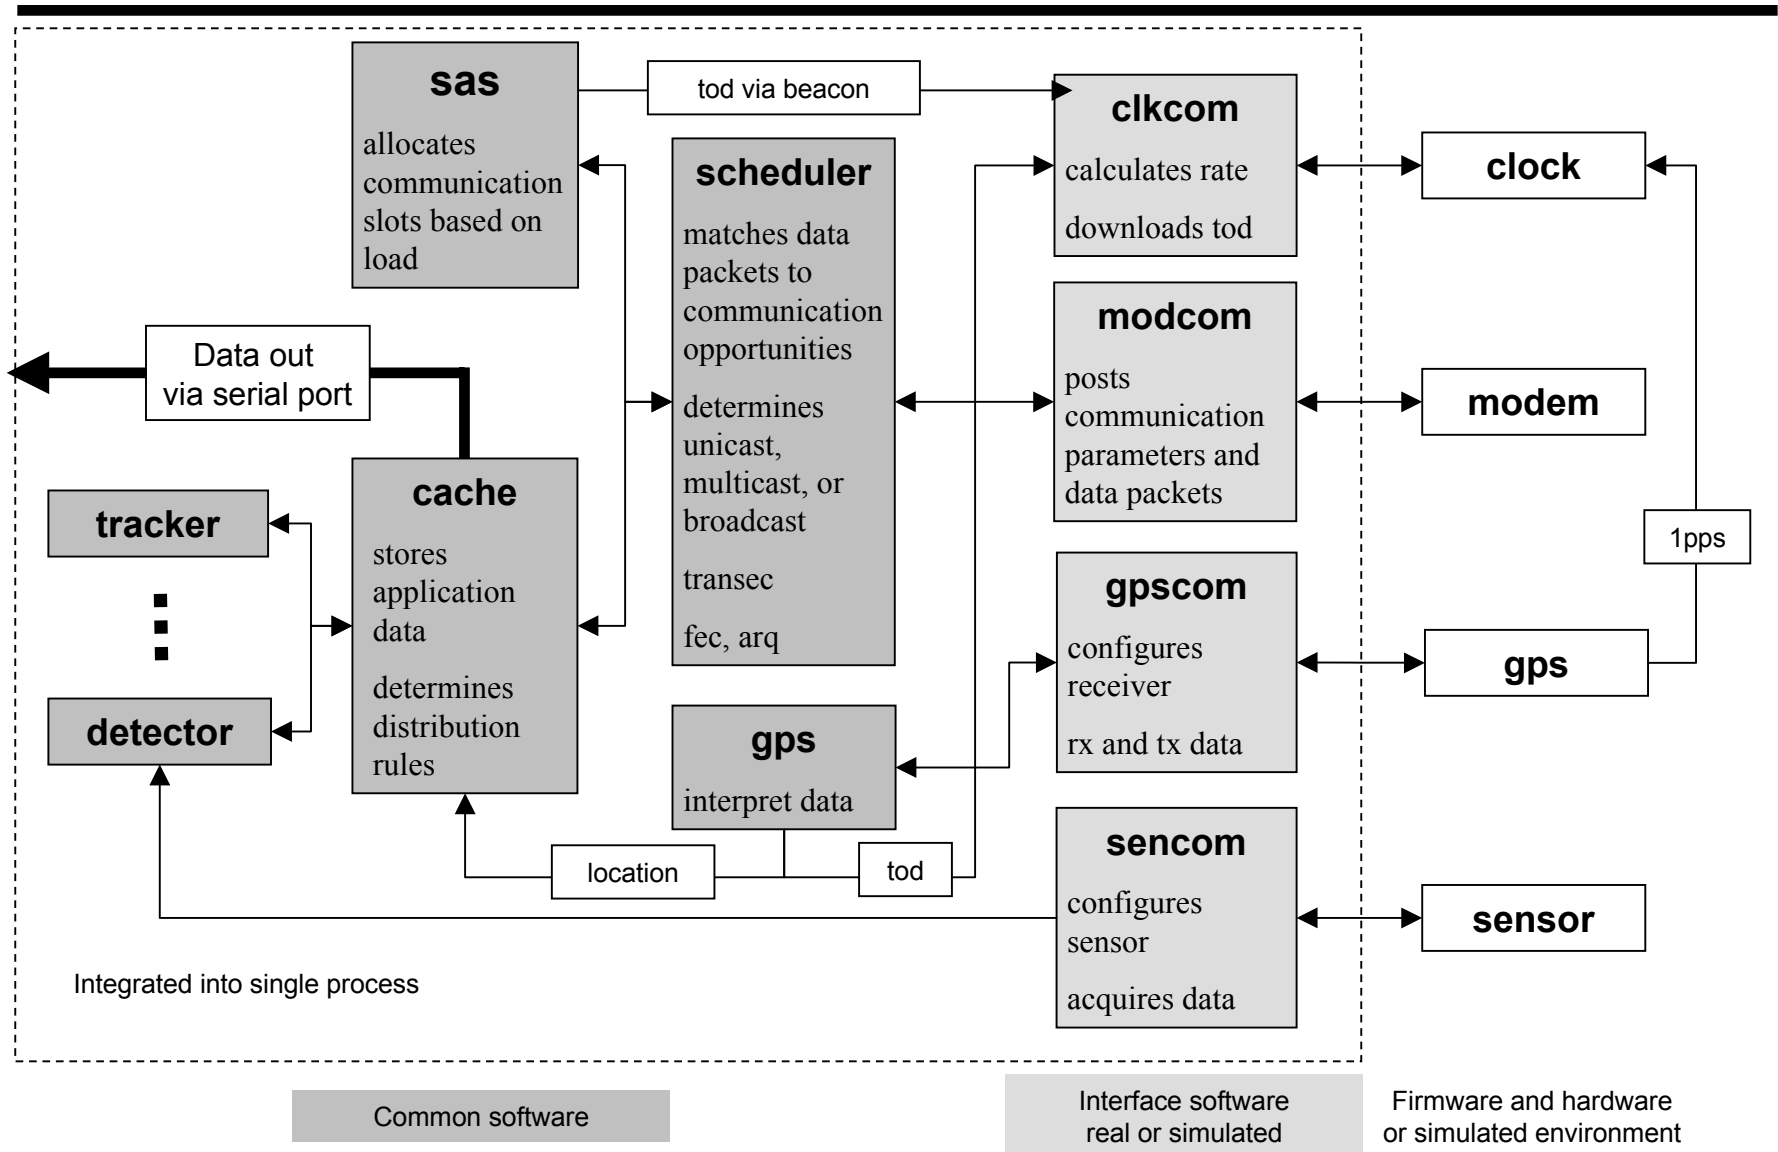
sas

allocates communication slots based on load

tod via beacon

clkcom

calculates rate

downloads tod

clock

scheduler

matches data packets to communication opportunities

determines unicast, multicast, or broadcast

transec

fec, arq

modcom

posts communication parameters and data packets

modem

Data out via serial port

cache

stores application data

determines distribution rules

tracker

⋮

detector

gpscom

configures receiver

rx and tx data

1pps

gps

gps

interpret data

location

tod

sencom

configures sensor

acquires data

sensor

Integrated into single process

Common software

Interface software real or simulated

Firmware and hardware or simulated environment